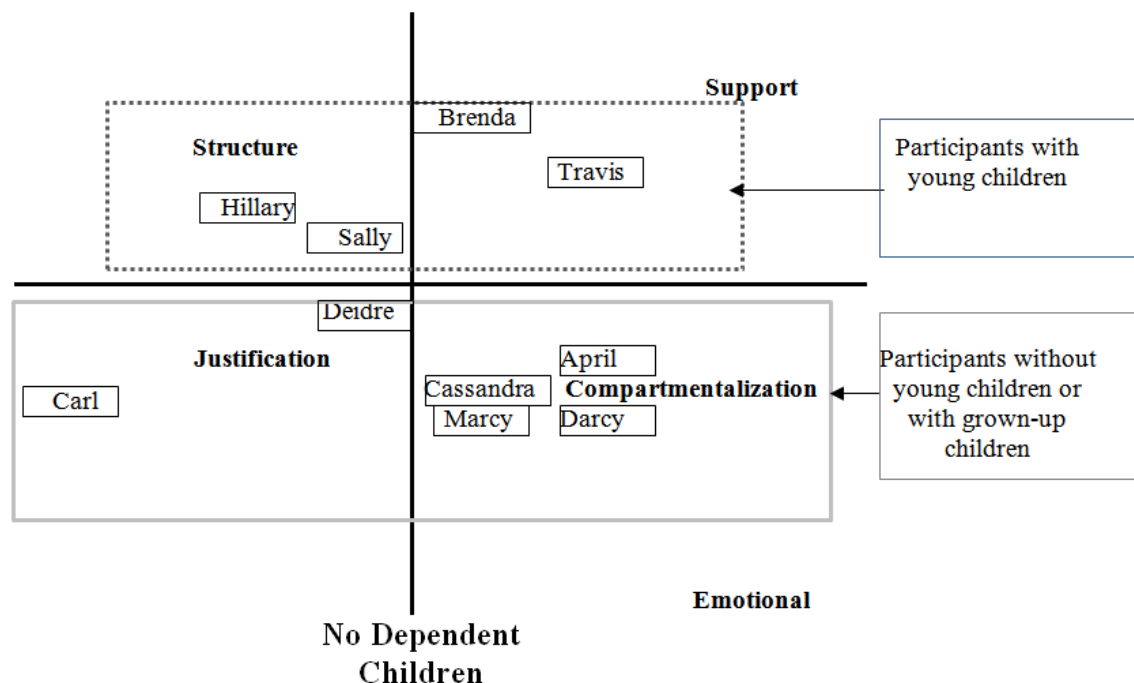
Support

Brenda

Structure

Travis

Participants with young children

Hillary

Sally

Deidre

Justification

April

Participants without young children or with grown-up children

Carl

Cassandra

Compartmentalization

Marcy

Darcy

Emotional

No Dependent Children